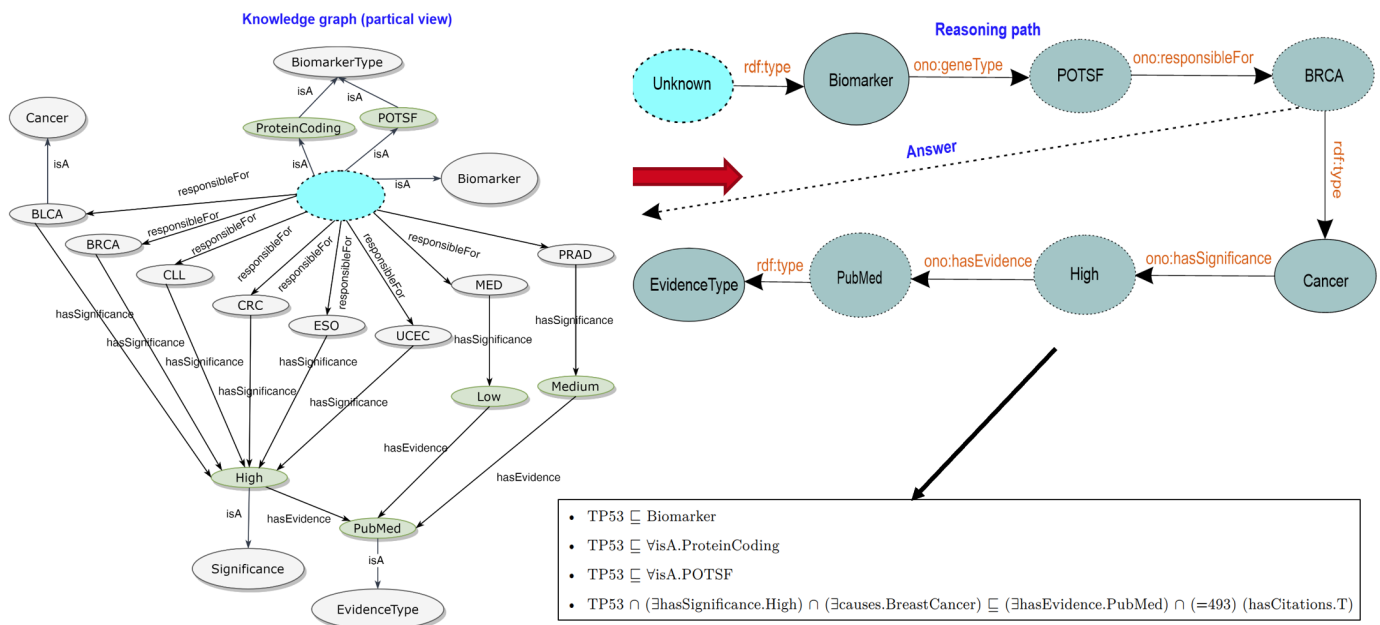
Knowledge graph (partical view)

BiomarkerType
isA
isA
ProteinCoding
POTSF
Cancer
isA
isA
isA
isA
Biomarker
responsibleFor
BLCA
responsibleFor
responsibleFor
responsibleFor
responsibleFor
responsibleFor
responsibleFor
responsibleFor
responsibleFor
BRCA
CLL
CRC
ESO
UCEC
MED
PRAD
hasSignificance
hasSignificance
hasSignificance
hasSignificance
hasSignificance
hasSignificance
hasSignificance
hasSignificance
Low
Medium
hasEvidence
hasEvidence
High
hasEvidence
PubMed
isA
isA
Significance
EvidenceType

Reasoning path

Unknown
rdf:type
Biomarker
ono:geneType
POTSF
ono:responsibleFor
BRCA
Answer
rdf:type
EvidenceType
rdf:type
PubMed
ono:hasEvidence
High
ono:hasSignificance
Cancer

- TP53 $\sqsubseteq$ Biomarker
- TP53 $\sqsubseteq \forall$isA.ProteinCoding
- TP53 $\sqsubseteq \forall$isA.POTSF
- TP53 $\cap$ ($\exists$hasSignificance.High) $\cap$ ($\exists$causes.BreastCancer) $\sqsubseteq$ ($\exists$hasEvidence.PubMed) $\cap$ (=493) (hasCitations.T)